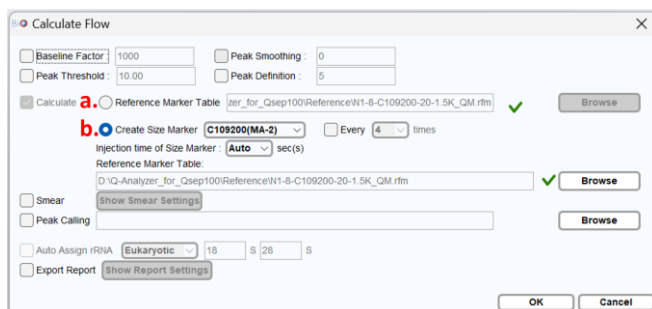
Calculate Flow

Baseline Factor : 1000
Peak Smoothing : 0
Peak Threshold : 10.00
Peak Definition : 5

Calculate a. Reference Marker Table zer_for_Qsep100\Reference\N1-8-C109200-20-1.5K_QM.rfm Browse

b. Create Size Marker C109200(MA-2) Every 4 times
Injection time of Size Marker : Auto sec(s)
Reference Marker Table:
D:\Q-Analyzer_for_Qsep100\Reference\N1-8-C109200-20-1.5K_QM.rfm Browse

Smear Show Smear Settings
Peak Calling Browse

Auto Assign rRNA Eukaryotic 18 S 28 S
Export Report Show Report Settings

OK Cancel